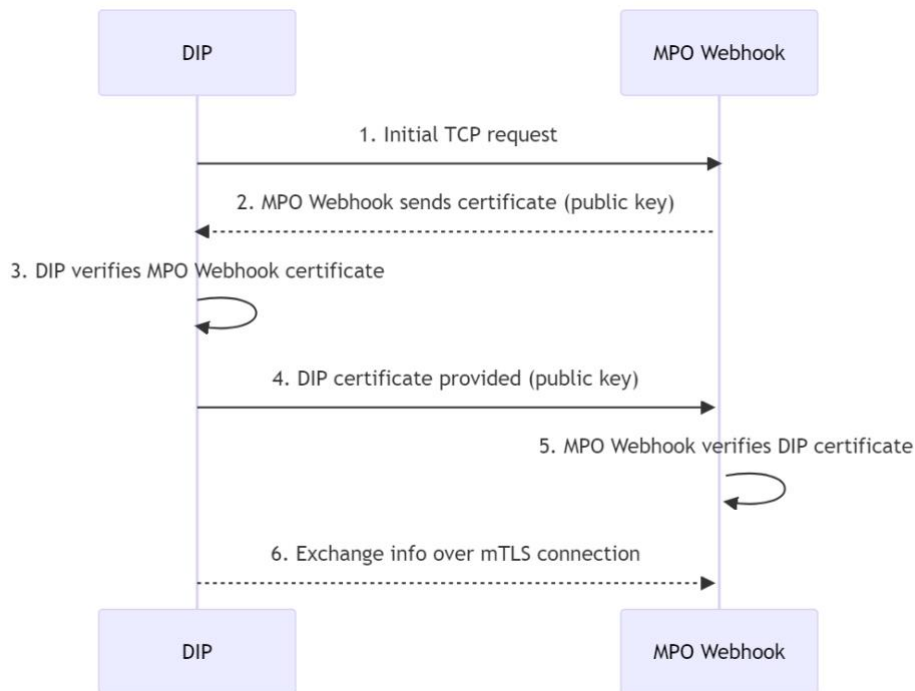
DIP

MPO Webhook

1. Initial TCP request

2. MPO Webhook sends certificate (public key)

3. DIP verifies MPO Webhook certificate

4. DIP certificate provided (public key)

5. MPO Webhook verifies DIP certificate

6. Exchange info over mTLS connection

DIP

MPO Webhook